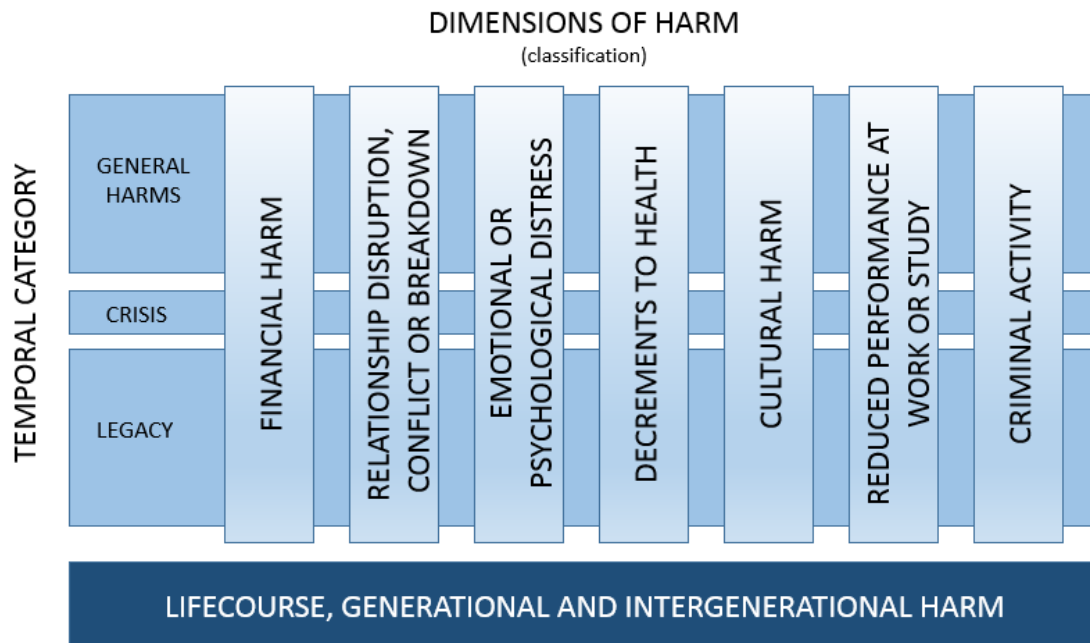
DIMENSIONS OF HARM
(classification)

TEMPORAL CATEGORY

GENERAL HARMS

CRISIS

LEGACY

FINANCIAL HARM

RELATIONSHIP DISRUPTION, CONFLICT OR BREAKDOWN

EMOTIONAL OR PSYCHOLOGICAL DISTRESS

DECREMENTS TO HEALTH

CULTURAL HARM

REDUCED PERFORMANCE AT WORK OR STUDY

CRIMINAL ACTIVITY

LIFECOURSE, GENERATIONAL AND INTERGENERATIONAL HARM